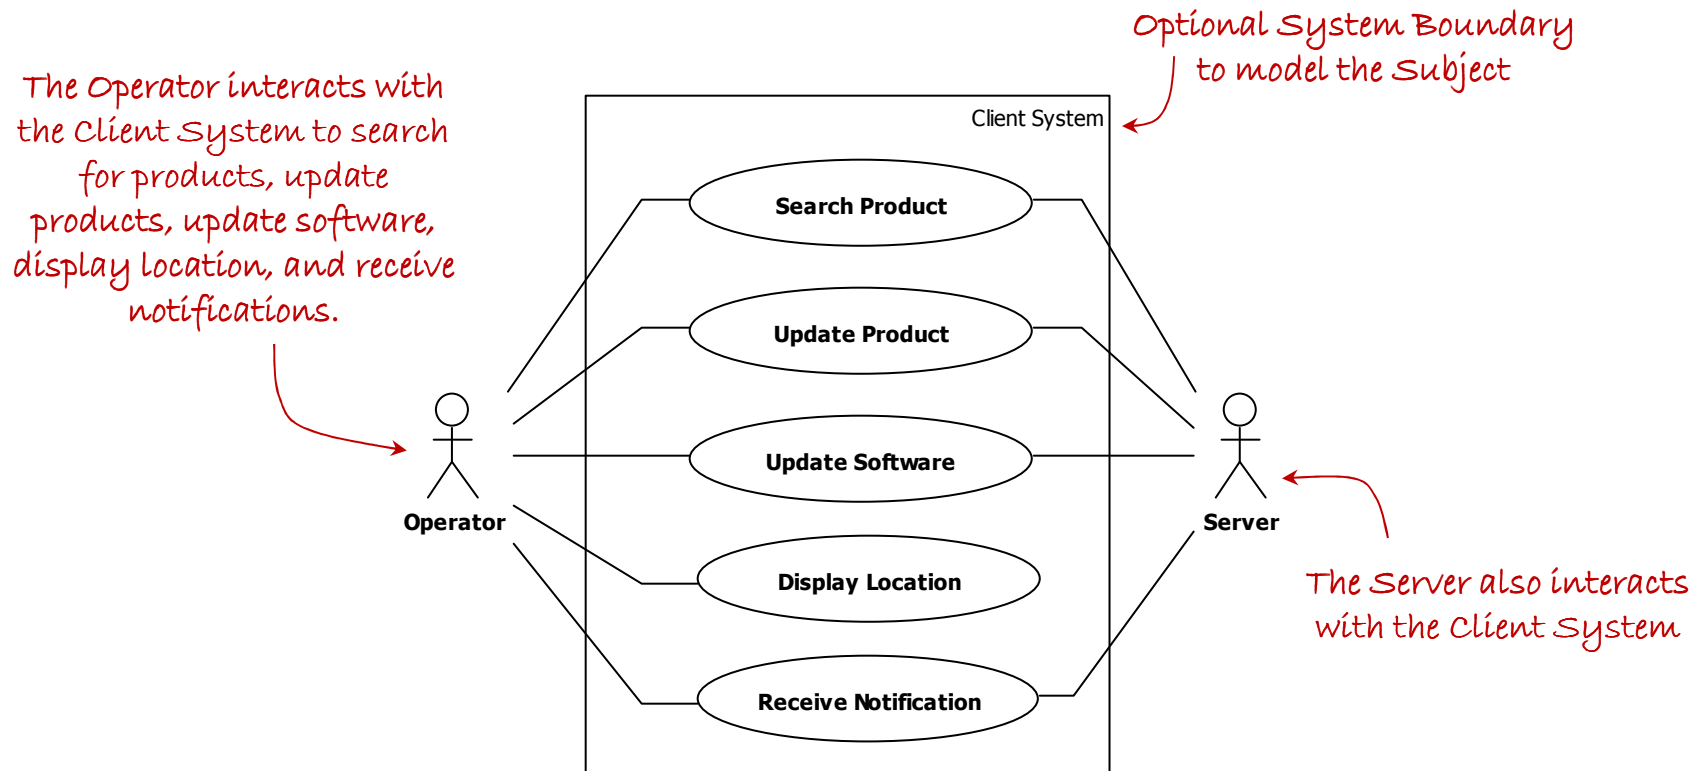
Optional System Boundary
to model the Subject

The Operator interacts with the Client System to search for products, update products, update software, display location, and receive notifications.

Client System

Search Product

Update Product

Update Software

Display Location

Receive Notification

Operator

Server

The Server also interacts with the Client System